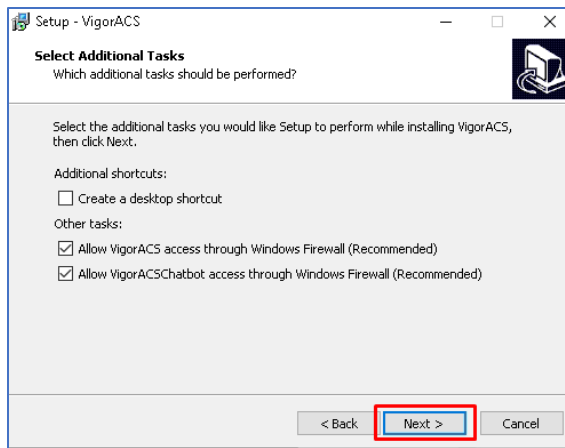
Setup - VigorACS

Select Additional Tasks
Which additional tasks should be performed?

Select the additional tasks you would like Setup to perform while installing VigorACS, then click Next.

Additional shortcuts:

Create a desktop shortcut

Other tasks:

Allow VigorACS access through Windows Firewall (Recommended)

Allow VigorACSChatbot access through Windows Firewall (Recommended)

< Back
Next >
Cancel